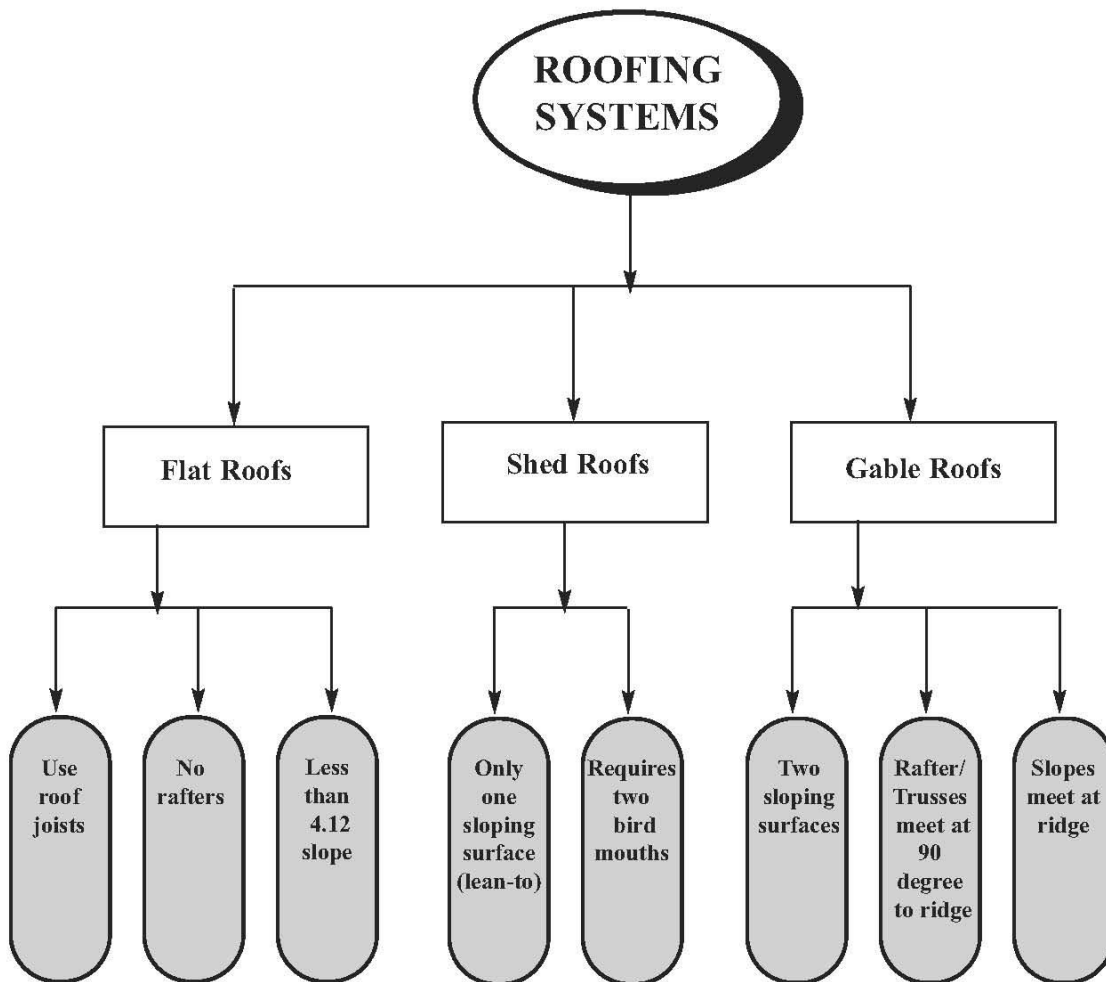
ROOFING SYSTEMS

Flat Roofs

Shed Roofs

Gable Roofs

Use roof joists

No rafters

Less than 4.12 slope

Only one sloping surface (lean-to)

Requires two bird mouths

Two sloping surfaces

Rafter/ Trusses meet at 90 degree to ridge

Slopes meet at ridge